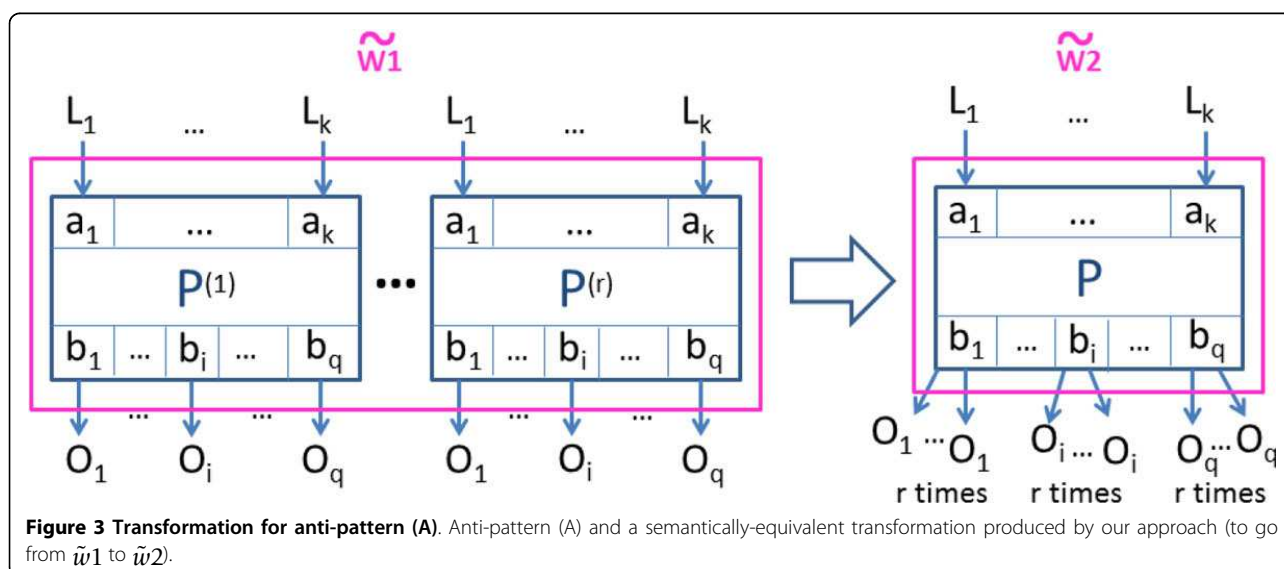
$\tilde{w}1$

$L_1$ ... $L_k$ $L_1$ ... $L_k$

$a_1$ ... $a_k$ $a_1$ ... $a_k$

$P^{(1)}$ ••• $P^{(r)}$

$b_1$ ... $b_i$ ... $b_q$ $b_1$ ... $b_i$ ... $b_q$

... ... ... ...

$O_1$ $O_i$ $O_q$ $O_1$ $O_i$ $O_q$

$\tilde{w}2$

$L_1$ ... $L_k$

$a_1$ ... $a_k$

P

$b_1$ ... $b_i$ ... $b_q$

$O_1$ ... $O_1$ r times $O_i$ ... $O_i$ r times $O_q$ ... $O_q$ r times

**Figure 3 Transformation for anti-pattern (A)**. Anti-pattern (A) and a semantically-equivalent transformation produced by our approach (to go from $\tilde{w}1$ to $\tilde{w}2$).